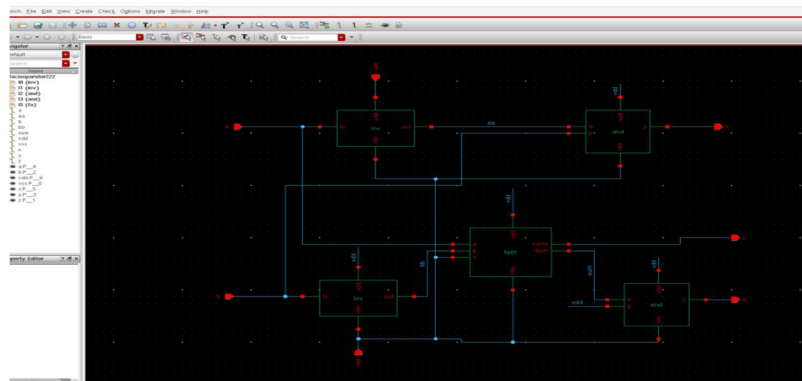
atch File Edit View Create Check Options Migrate Window Help

Basic

Search

vigator

efault

earch

fsconparator222

I0 (inv)
I1 (inv)
I2 (and)
I3 (and)
I5 (fa)
a
aa
b
bb
sum
vdd
vss
n
y
z

a:P__0
b:P__2
vdd:P__4
vss:P__6
y:P__3
z:P__1

operty Editor

a
inv
vdd
vss
aa
and
vdd
vss
y
b
inv
vdd
vss
fadd
bb
sum
sumb
vdd
and
vdd
vss
z